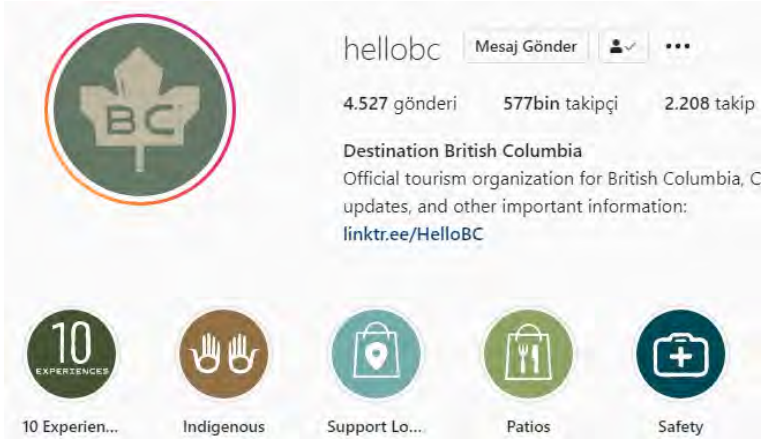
BC

hellobc Mesaj Gönder

4.527 gönderi 577bin takipçi 2.208 takip

Destination British Columbia
Official tourism organization for British Columbia, C
updates, and other important information:
linktr.ee/HelloBC

10 EXPERIENCES

10 Experien... Indigenous Support Lo... Patios Safety